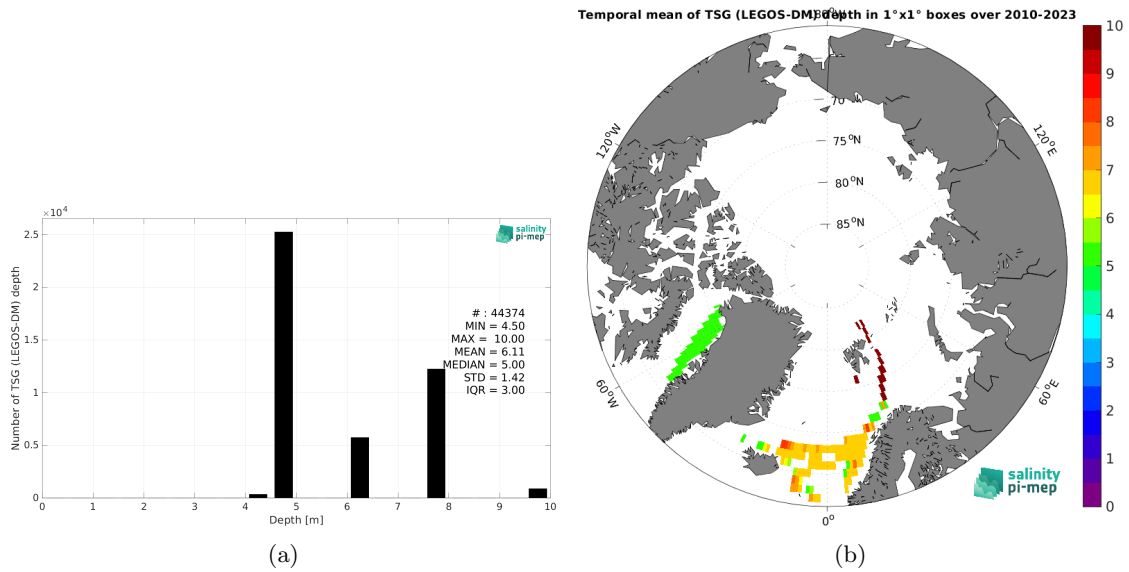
$\times 10^4$

2.5

2

1.5

1

0.5

0

Number of TSG (LEGOS-DM) depth

salinity pi-mep

# : 44374
MIN = 4.50
MAX = 10.00
MEAN = 6.11
MEDIAN = 5.00
STD = 1.42
IQR = 3.00

0 1 2 3 4 5 6 7 8 9 10

Depth [m]

(a)

Temporal mean of TSG (LEGOS-DM) depth in 1°x1° boxes over 2010-2023

180°

70

75 $^o$N

80 $^o$N

85 $^o$N

120$^o$W

120$^o$E

60$^o$W

60$^o$E

0$^o$

salinity pi-mep

10
9
8
7
6
5
4
3
2
1
0

(b)